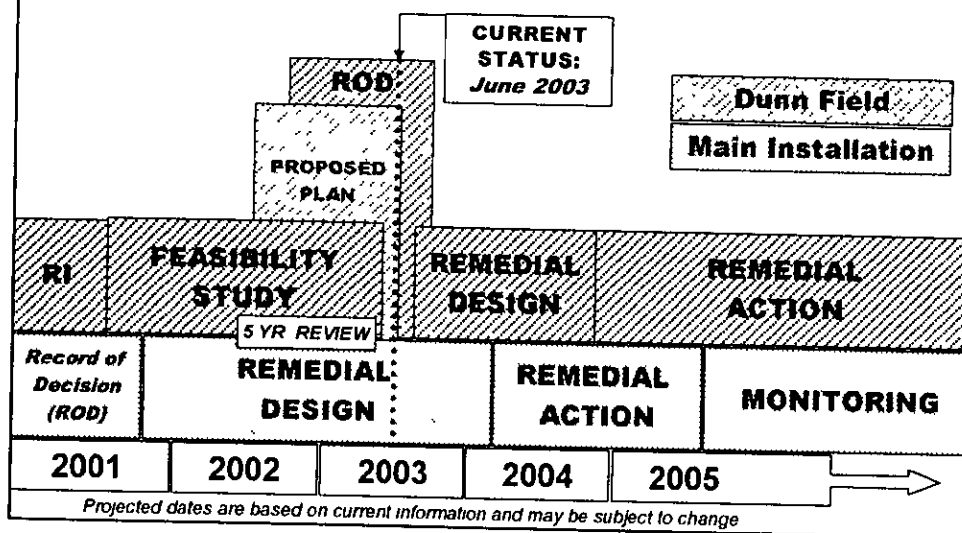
CURRENT STATUS: June 2003

ROD

PROPOSED PLAN

Dunn Field

Main Installation

RI

FEASIBILITY STUDY

REMEDIAL DESIGN

REMEDIAL ACTION

5 YR REVIEW

Record of Decision (ROD)

REMEDIAL DESIGN

REMEDIAL ACTION

MONITORING

2001

2002

2003

2004

2005

Projected dates are based on current information and may be subject to change